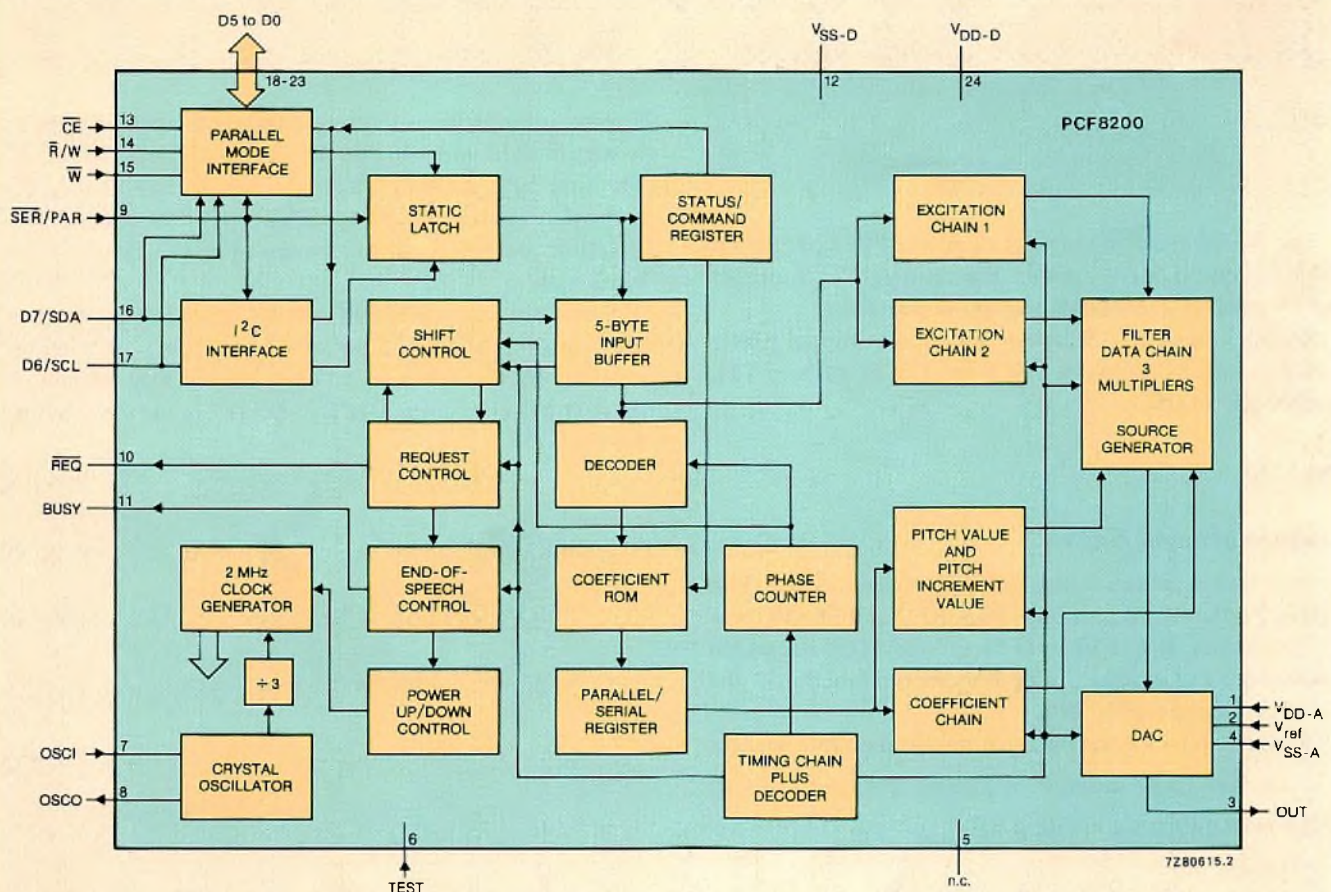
D5 to D0

18-23

$V_{SS-D}$

12

$V_{DD-D}$

24

PCF8200

$\overline{CE}$ 13

$\overline{R}/W$ 14

$\overline{W}$ 15

PARALLEL MODE INTERFACE

STATIC LATCH

STATUS/ COMMAND REGISTER

EXCITATION CHAIN 1

$\overline{SER}/PAR$ 9

D7/SDA 16

D6/SCL 17

$I^2C$ INTERFACE

SHIFT CONTROL

5-BYTE INPUT BUFFER

EXCITATION CHAIN 2

FILTER DATA CHAIN 3 MULTIPLIERS

SOURCE GENERATOR

$\overline{REQ}$ 10

REQUEST CONTROL

DECODER

BUSY 11

2 MHz CLOCK GENERATOR

END-OF-SPEECH CONTROL

COEFFICIENT ROM

PHASE COUNTER

PITCH VALUE AND PITCH INCREMENT VALUE

÷ 3

POWER UP/DOWN CONTROL

PARALLEL/ SERIAL REGISTER

COEFFICIENT CHAIN

DAC

1 $V_{DD-A}$

2 $V_{ref}$

4 $V_{SS-A}$

OSCI 7

OSCO 8

CRYSTAL OSCILLATOR

TIMING CHAIN PLUS DECODER

3 OUT

6

TEST

5

n.c.

7Z80615.2